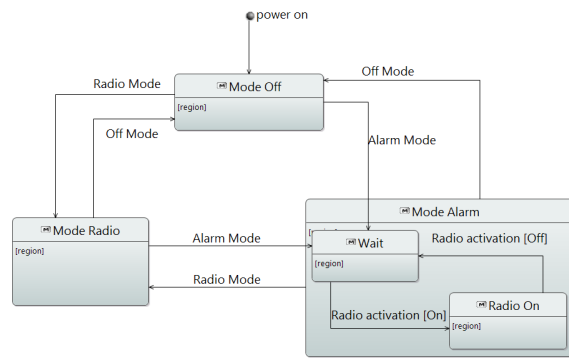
power on

Radio Mode

Mode Off
[region]

Off Mode

Off Mode

Alarm Mode

Mode Radio
[region]

Alarm Mode

Mode Alarm
[region]

Wait
[region]

Radio activation [Off]

Radio Mode

Radio activation [On]

Radio On
[region]